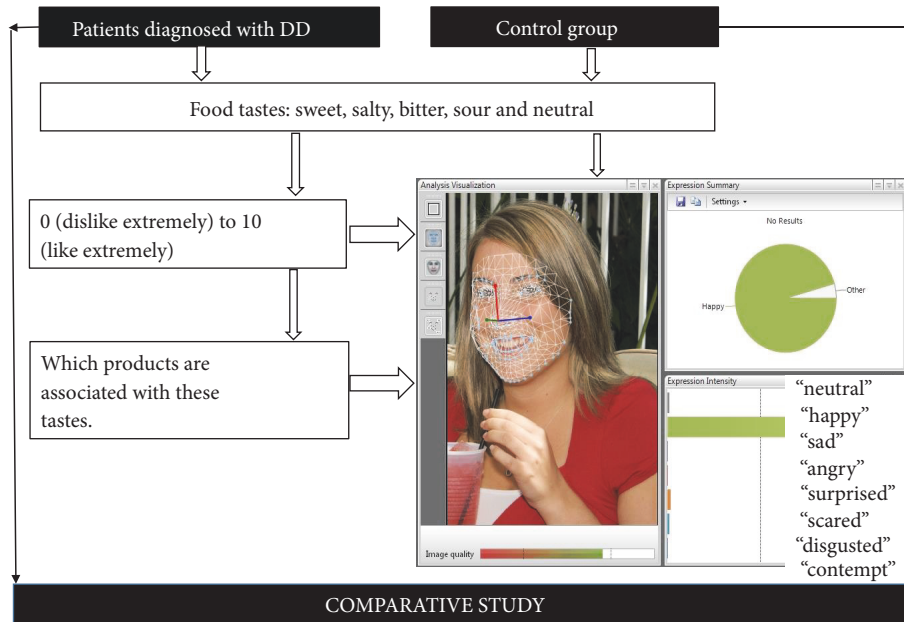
Patients diagnosed with DD

Control group

Food tastes: sweet, salty, bitter, sour and neutral

0 (dislike extremely) to 10 (like extremely)

Which products are associated with these tastes.

Analysis Visualization

Expression Summary

Settings

No Results

Happy

Other

Expression Intensity

"neutral"
"happy"
"sad"
"angry"
"surprised"
"scared"
"disgusted"
"contempt"

Image quality

COMPARATIVE STUDY